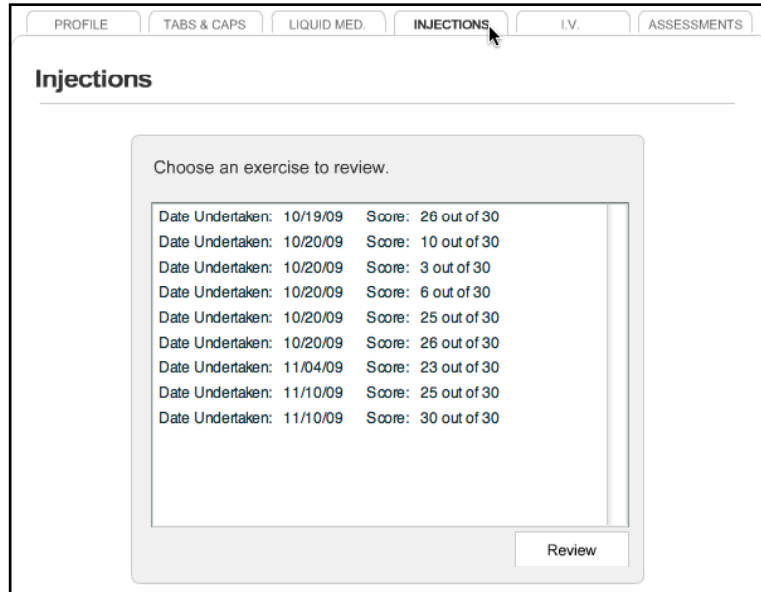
PROFILE | TABS & CAPS | LIQUID MED. | INJECTIONS | I.V. | ASSESSMENTS

Injections

Choose an exercise to review.

Date Undertaken: 10/19/09 Score: 26 out of 30
Date Undertaken: 10/20/09 Score: 10 out of 30
Date Undertaken: 10/20/09 Score: 3 out of 30
Date Undertaken: 10/20/09 Score: 6 out of 30
Date Undertaken: 10/20/09 Score: 25 out of 30
Date Undertaken: 10/20/09 Score: 26 out of 30
Date Undertaken: 11/04/09 Score: 23 out of 30
Date Undertaken: 11/10/09 Score: 25 out of 30
Date Undertaken: 11/10/09 Score: 30 out of 30

Review